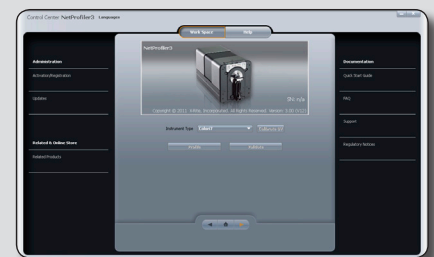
Control Center NetProfiler3 Languages

Work Space

Help

Administration

Activate/Registration

Updates

Related & Online Store

Related Products

NetProfiler3

Copyright (c) 2011 X-Rite, Incorporated. All Rights Reserved. Version: 3.00 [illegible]

Instrument Type ColorX

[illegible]

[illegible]

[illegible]

Documentation

Quick Start Guide

FAQ

Support

Regulatory Notices